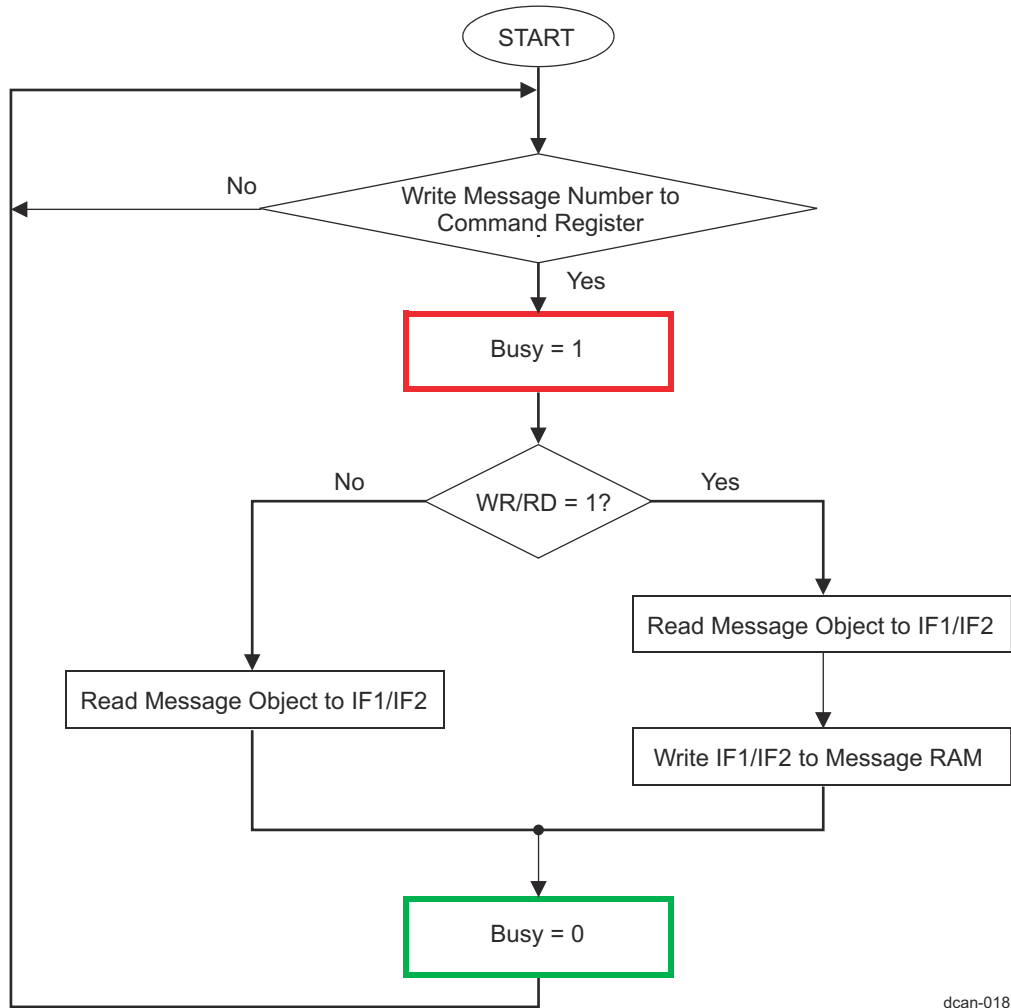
START

No

Write Message Number to Command Register

Yes

Busy = 1

No

WR/RD = 1?

Yes

Read Message Object to IF1/IF2

Read Message Object to IF1/IF2

Write IF1/IF2 to Message RAM

Busy = 0

dcan-018